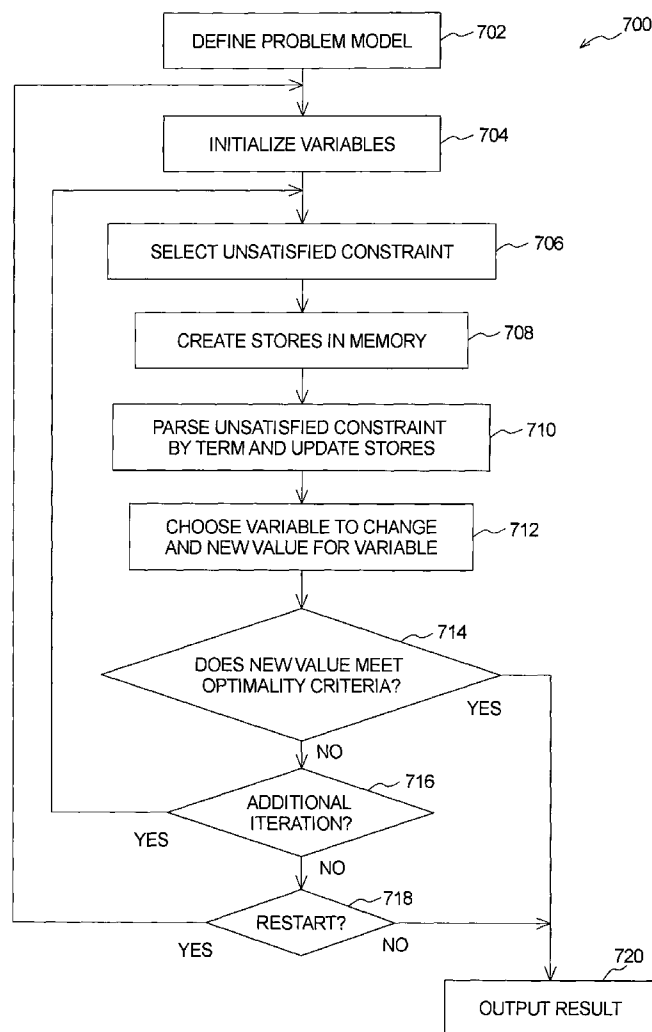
700

DEFINE PROBLEM MODEL
702

INITIALIZE VARIABLES
704

SELECT UNSATISFIED CONSTRAINT
706

CREATE STORES IN MEMORY
708

PARSE UNSATISFIED CONSTRAINT BY TERM AND UPDATE STORES
710

CHOOSE VARIABLE TO CHANGE AND NEW VALUE FOR VARIABLE
712

714
DOES NEW VALUE MEET OPTIMALITY CRITERIA?
YES
NO

716
ADDITIONAL ITERATION?
YES
NO

718
RESTART?
YES
NO

720
OUTPUT RESULT